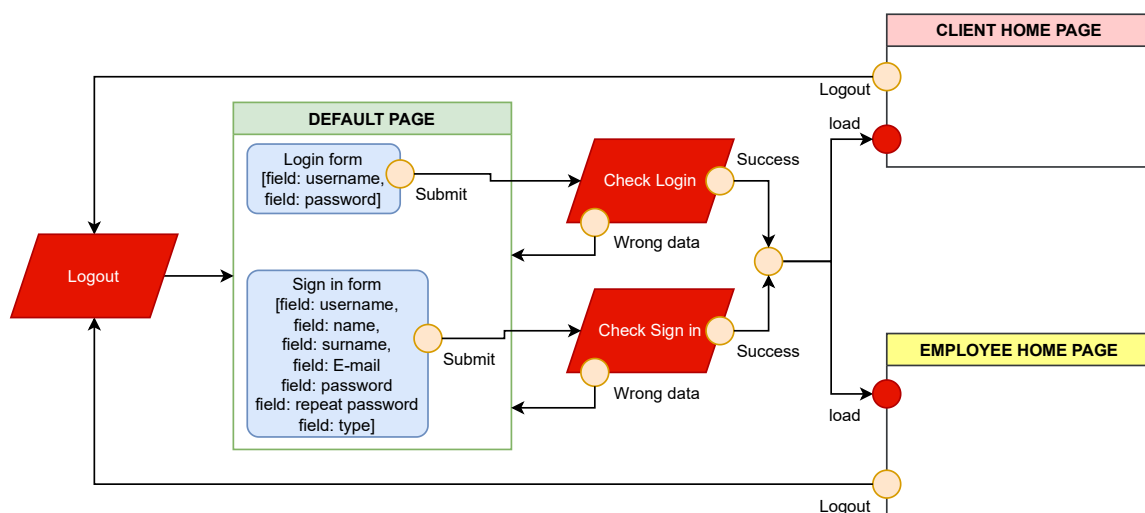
CLIENT HOME PAGE

Logout

load

DEFAULT PAGE

Login form
[field: username,
field: password]

Submit

Check Login

Success

Wrong data

Logout

Sign in form
[field: username,
field: name,
field: surname,
field: E-mail
field: password
field: repeat password
field: type]

Submit

Check Sign in

Success

Wrong data

EMPLOYEE HOME PAGE

load

Logout